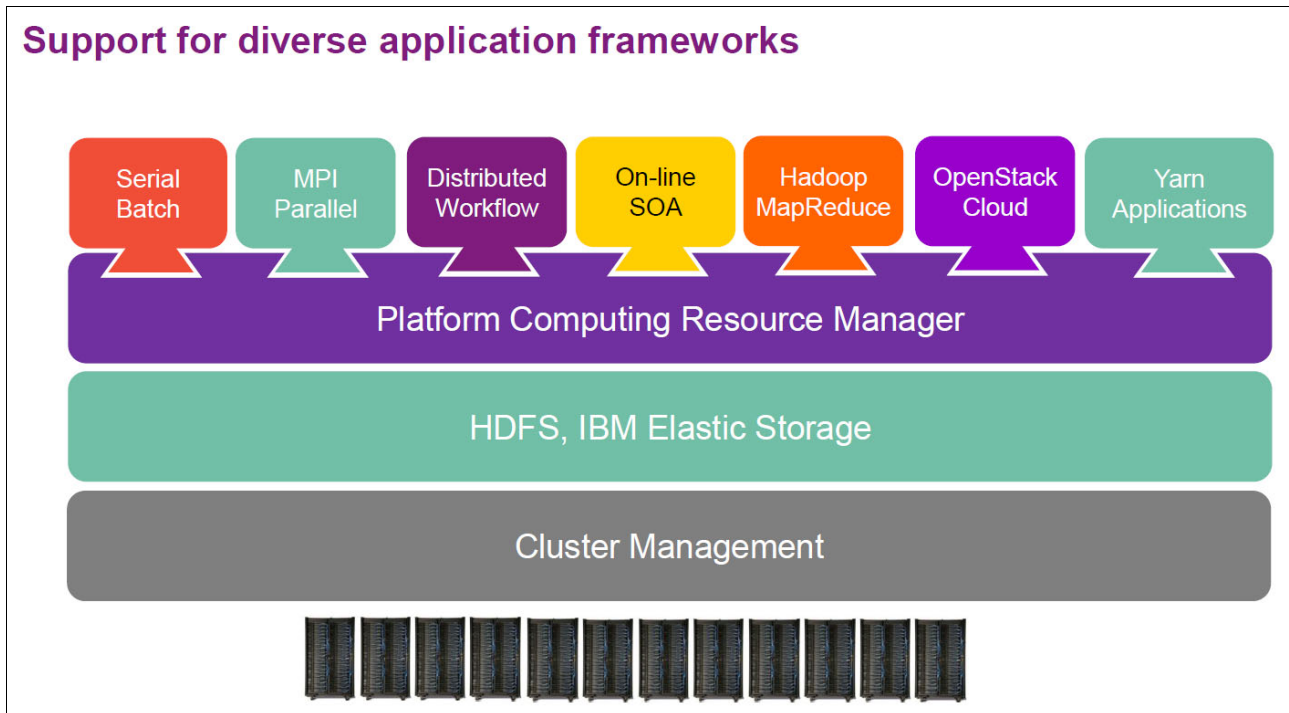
Support for diverse application frameworks

Serial Batch

MPI Parallel

Distributed Workflow

On-line SOA

Hadoop MapReduce

OpenStack Cloud

Yarn Applications

Platform Computing Resource Manager

HDFS, IBM Elastic Storage

Cluster Management